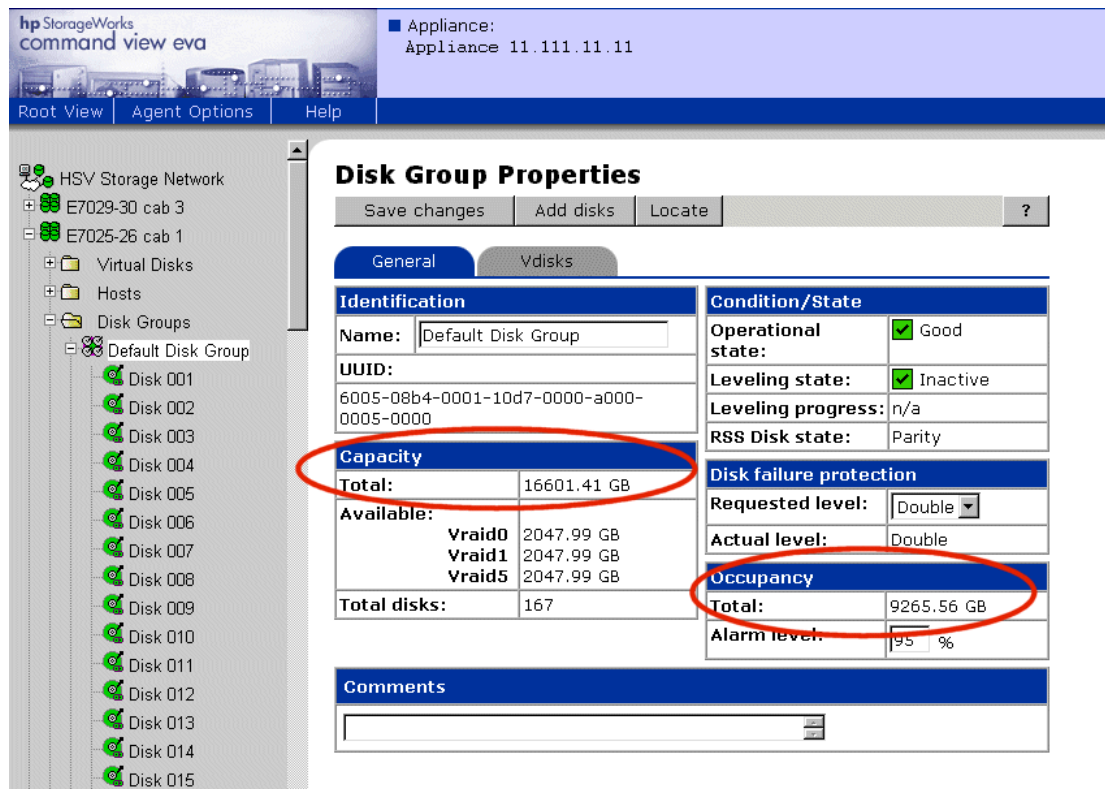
hp StorageWorks
command view eva

Appliance:
Appliance 11.111.11.11

Root View | Agent Options | Help

HSV Storage Network
E7029-30 cab 3
E7025-26 cab 1
Virtual Disks
Hosts
Disk Groups
Default Disk Group
Disk 001
Disk 002
Disk 003
Disk 004
Disk 005
Disk 006
Disk 007
Disk 008
Disk 009
Disk 010
Disk 011
Disk 012
Disk 013
Disk 014
Disk 015

Disk Group Properties

Save changes | Add disks | Locate | ?

General | Vdisks

| Identification | |
|---|---|
| Name: | Default Disk Group |
| UUID: | |
| 6005-08b4-0001-10d7-0000-a000-0005-0000 | |

| Capacity | |
|---|---|
| Total: | 16601.41 GB |
| Available: Vraid0 Vraid1 Vraid5 | 2047.99 GB 2047.99 GB 2047.99 GB |
| Total disks: | 167 |

| Condition/State | |
|---|---|
| Operational state: | Good |
| Leveling state: | Inactive |
| Leveling progress: | n/a |
| RSS Disk state: | Parity |

| Disk failure protection | |
|---|---|
| Requested level: | Double |
| Actual level: | Double |

| Occupancy | |
|---|---|
| Total: | 9265.56 GB |
| Alarm level: | 95 % |

Comments